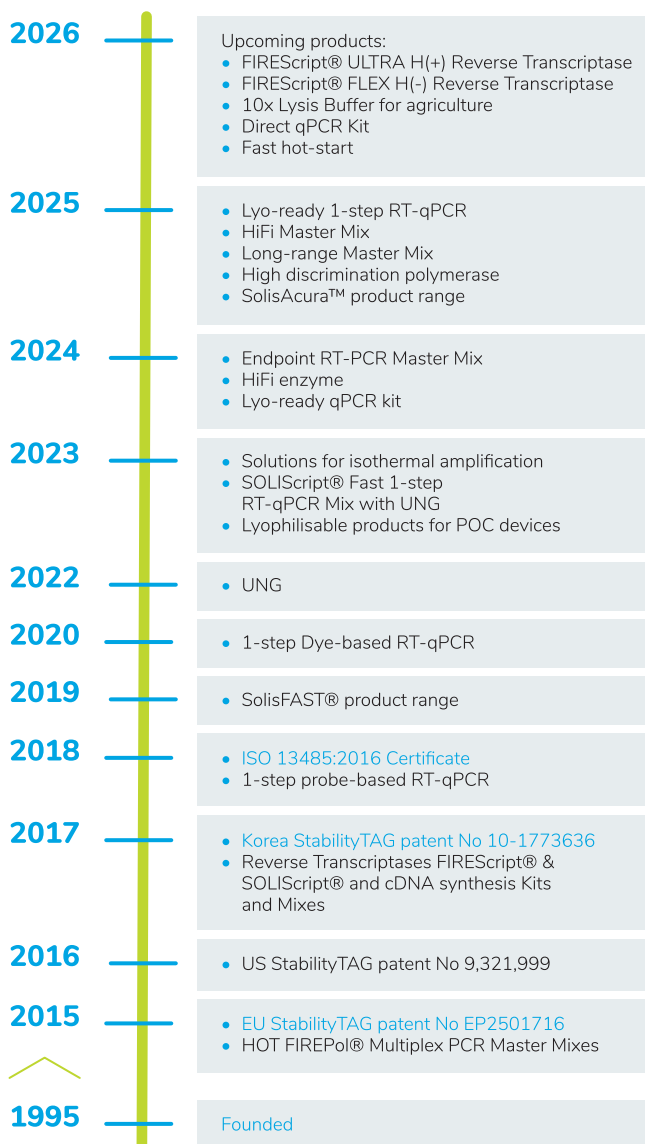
2026

Upcoming products:
- FIREScript® ULTRA H(+) Reverse Transcriptase
- FIREScript® FLEX H(-) Reverse Transcriptase
- 10x Lysis Buffer for agriculture
- Direct qPCR Kit
- Fast hot-start

2025

- Lyo-ready 1-step RT-qPCR
- HiFi Master Mix
- Long-range Master Mix
- High discrimination polymerase
- SolisAcura™ product range

2024

- Endpoint RT-PCR Master Mix
- HiFi enzyme
- Lyo-ready qPCR kit

2023

- Solutions for isothermal amplification
- SOLIScript® Fast 1-step RT-qPCR Mix with UNG
- Lyophilisable products for POC devices

2022

- UNG

2020

- 1-step Dye-based RT-qPCR

2019

- SolisFAST® product range

2018

- ISO 13485:2016 Certificate
- 1-step probe-based RT-qPCR

2017

- Korea StabilityTAG patent No 10-1773636
- Reverse Transcriptases FIREScript® & SOLIScript® and cDNA synthesis Kits and Mixes

2016

- US StabilityTAG patent No 9,321,999

2015

- EU StabilityTAG patent No EP2501716
- HOT FIREPol® Multiplex PCR Master Mixes

1995

Founded